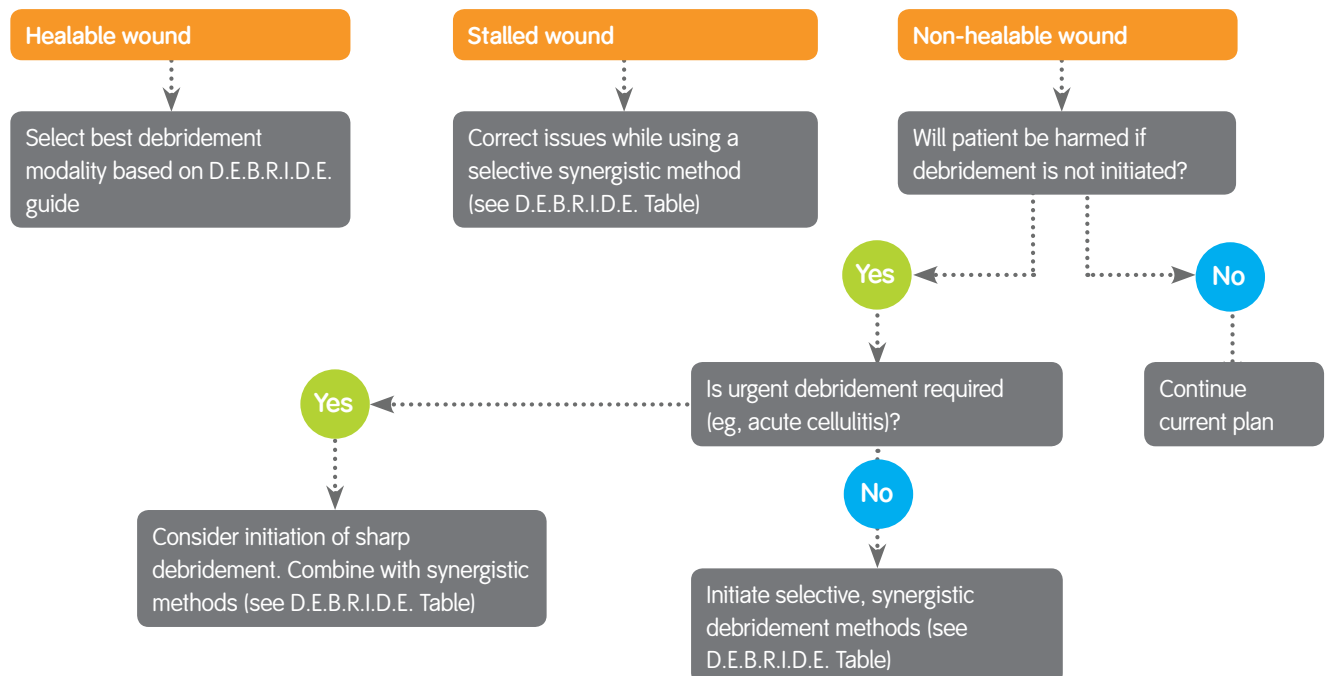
Healable wound

Select best debridement modality based on D.E.B.R.I.D.E. guide

Stalled wound

Correct issues while using a selective synergistic method (see D.E.B.R.I.D.E. Table)

Non-healable wound

Will patient be harmed if debridement is not initiated?

Yes

No

Continue current plan

Is urgent debridement required (eg, acute cellulitis)?

Yes

Consider initiation of sharp debridement. Combine with synergistic methods (see D.E.B.R.I.D.E. Table)

No

Initiate selective, synergistic debridement methods (see D.E.B.R.I.D.E. Table)